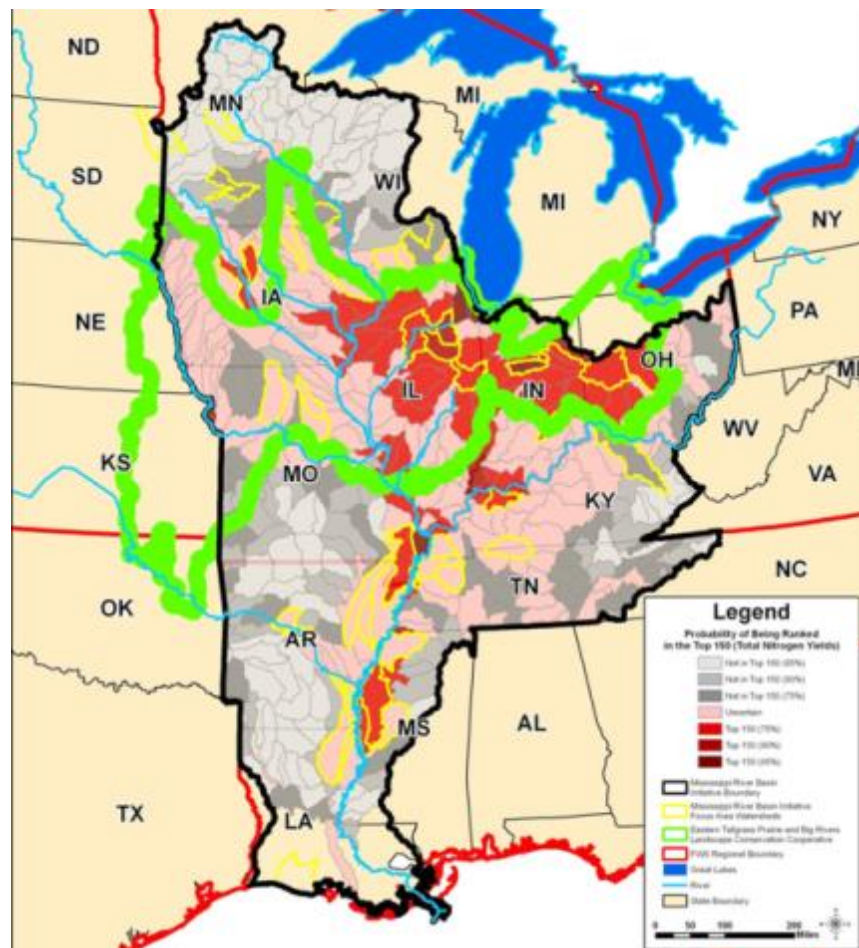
ND
MN
MI
SD
WI
MI
NY
IA
NE
PA
IL
IN
OH
MI
WV
VA
KS
MO
KY
NC
TN
OK
AR
AL
MS
TX
LA

Legend
Probability of Being Ranked in the Top 150 (Total Nitrogen Yields)
Not in Top 150 (95%)
Not in Top 150 (90%)
Not in Top 150 (75%)
Uncertain
Top 150 (75%)
Top 150 (90%)
Top 150 (95%)
Mississippi River Basin Initiative Boundary
Mississippi River Basin Initiative Focus Area Watersheds
Eastern Tallgrass Prairie and Big Rivers Landscape Conservation Cooperative
FWS Regional Boundary
Great Lakes
River
State Boundary
0 50 100 200 Miles